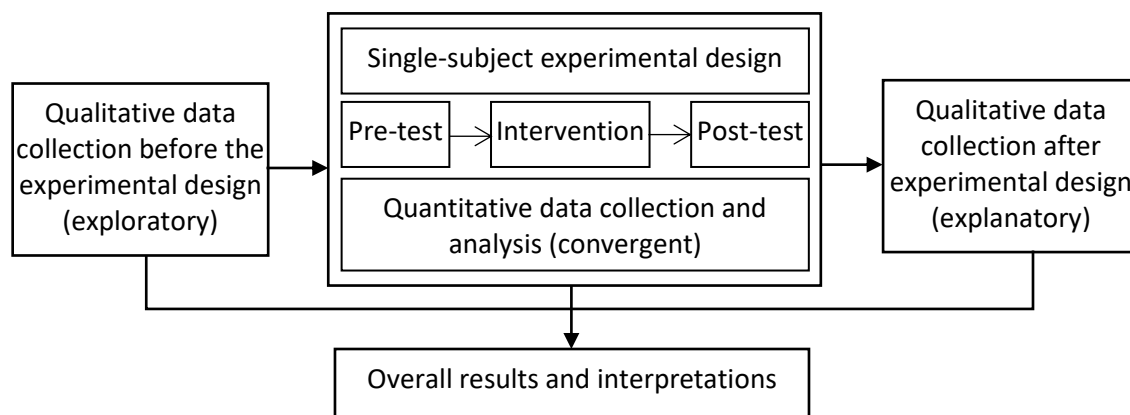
Qualitative data collection before the experimental design (exploratory)

Single-subject experimental design

Pre-test

Intervention

Post-test

Quantitative data collection and analysis (convergent)

Qualitative data collection after experimental design (explanatory)

Overall results and interpretations